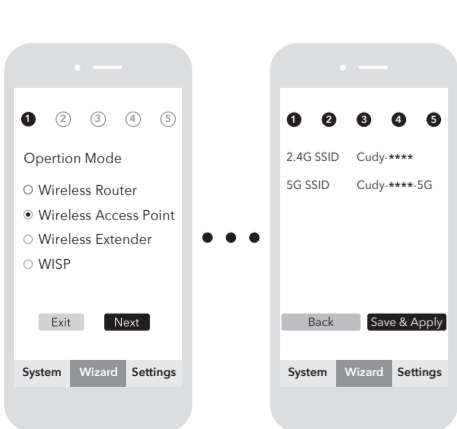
1 2 3 4 5

Opertion Mode

○ Wireless Router
◉ Wireless Access Point
○ Wireless Extender
○ WISP

Exit Next

System Wizard Settings

1 2 3 4 5

2.4G SSID Cudy-****
5G SSID Cudy-****-5G

Back Save & Apply

System Wizard Settings